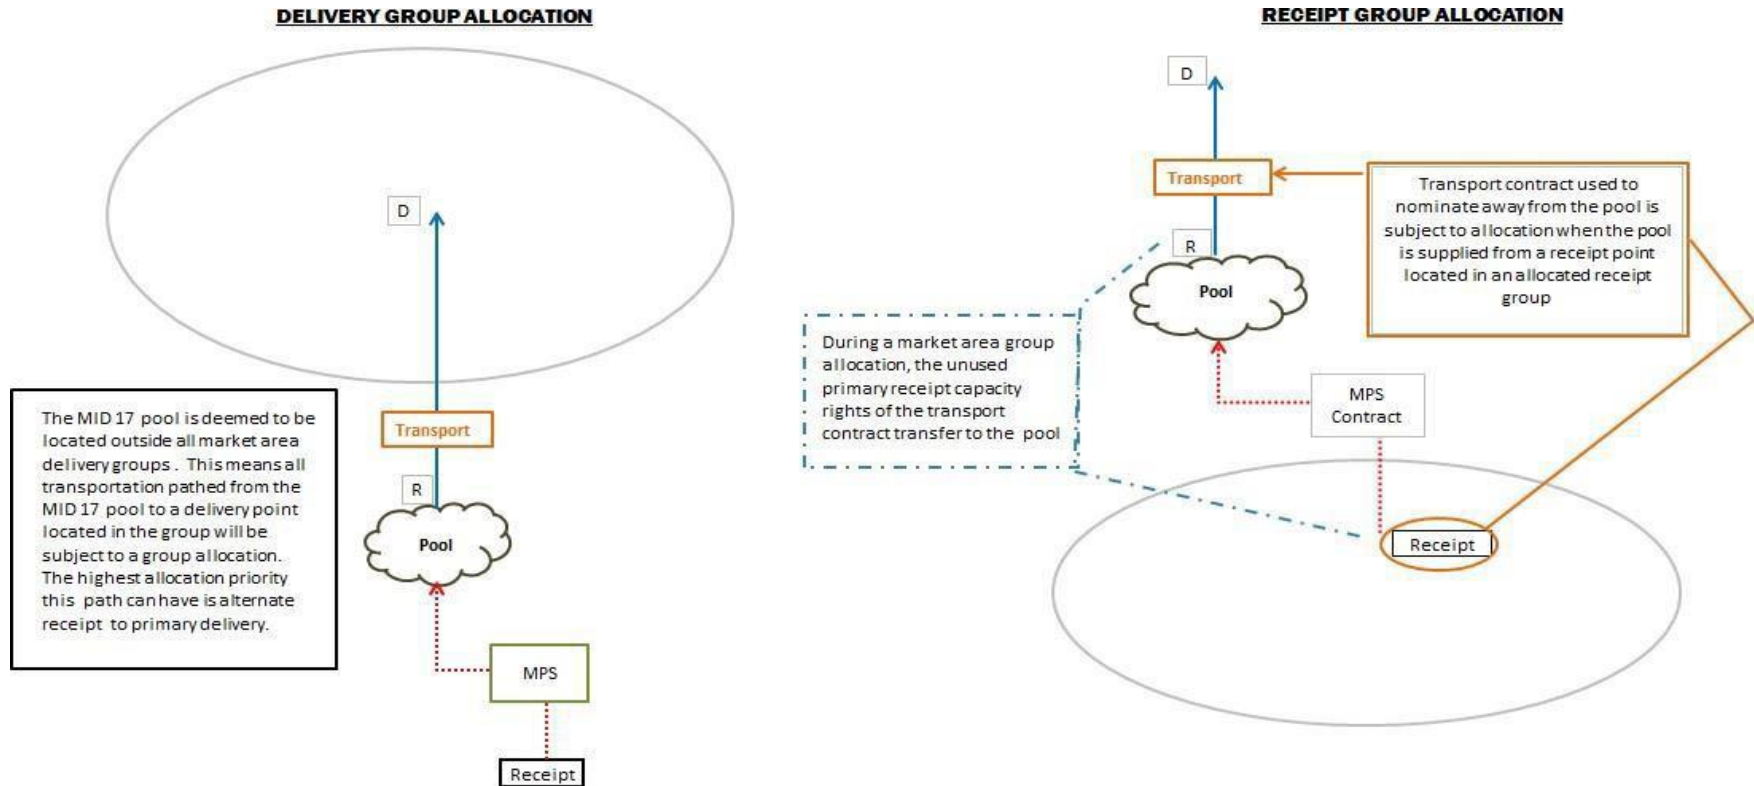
DELIVERY GROUP ALLOCATION

D

Transport

R

Pool

MPS

Receipt

The MID 17 pool is deemed to be located outside all market area delivery groups. This means all transportation pathed from the MID 17 pool to a delivery point located in the group will be subject to a group allocation. The highest allocation priority this path can have is alternate receipt to primary delivery.

RECEIPT GROUP ALLOCATION

D

Transport

R

Pool

Transport contract used to nominate away from the pool is subject to allocation when the pool is supplied from a receipt point located in an allocated receipt group

During a market area group allocation, the unused primary receipt capacity rights of the transport contract transfer to the pool

MPS Contract

Receipt